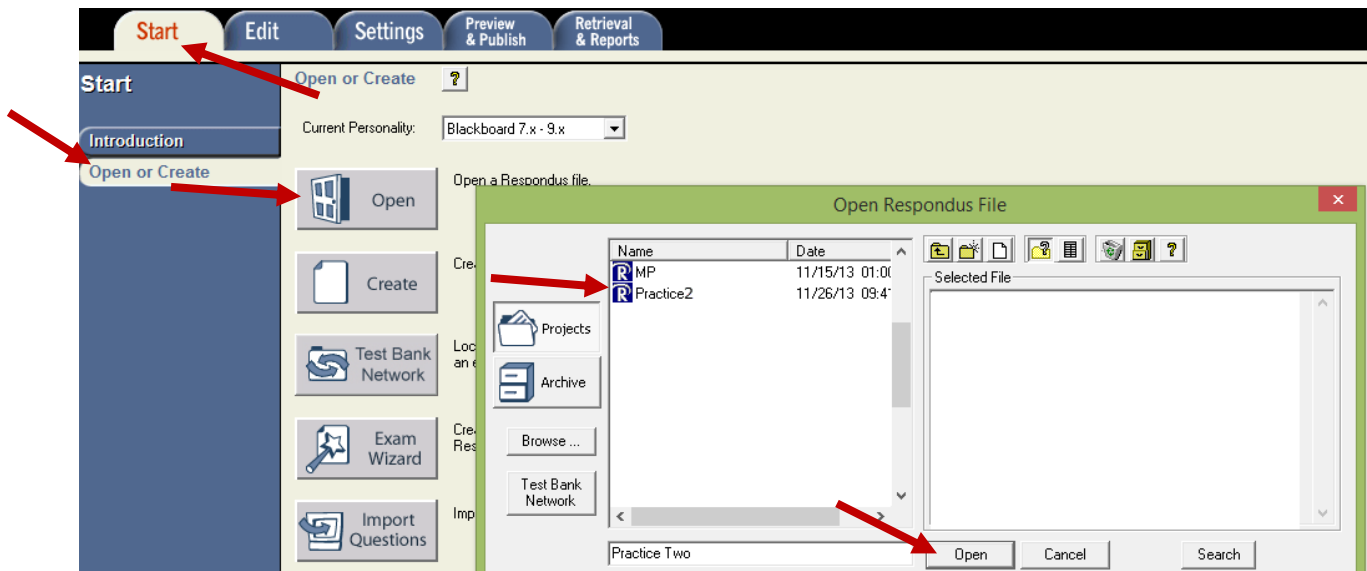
Start Edit Settings Preview & Publish Retrieval & Reports

Start

Introduction

Open or Create

Open or Create ?

Current Personality: Blackboard 7.x - 9.x

Open

Open a Respondus file.

Create

Cre

Test Bank Network

Loc an

Exam Wizard

Cre Res

Import Questions

Imp

Open Respondus File

Projects

Archive

Browse ...

Test Bank Network

| Name | Date |
|---|---|
| MP | 11/15/13 01:0 |
| Practice2 | 11/26/13 09:4 |

Selected File

Practice Two

Open Cancel Search